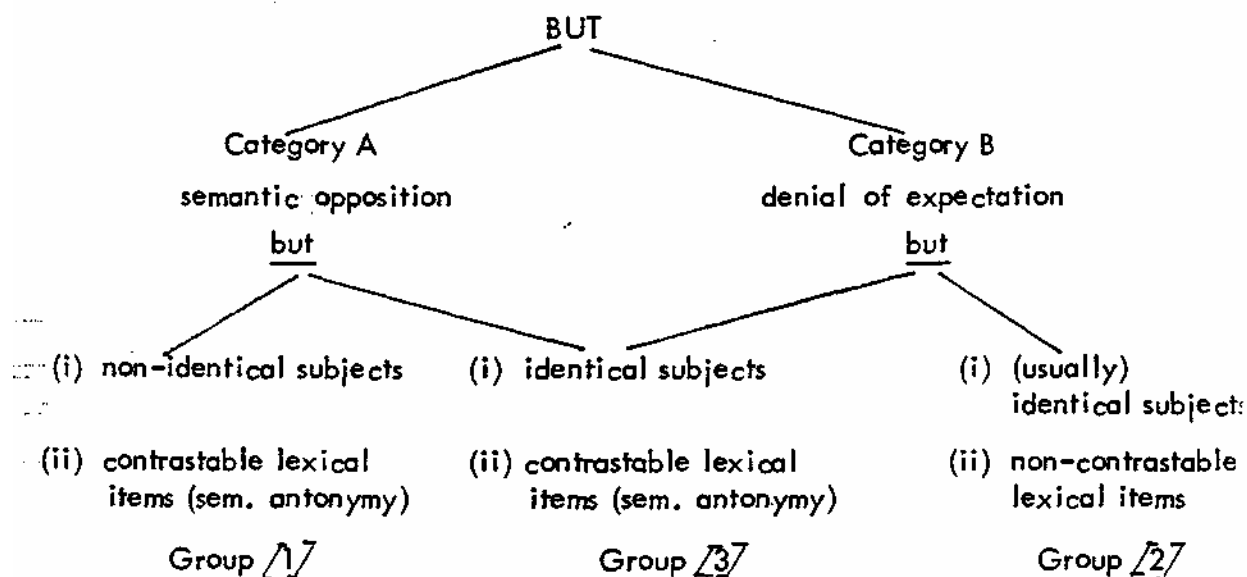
BUT

Category A
semantic opposition
but

Category B
denial of expectation
but

(i) non-identical subjects
(ii) contrastable lexical items (sem. antonymy)
Group /1/

(i) identical subjects
(ii) contrastable lexical items (sem. antonymy)
Group /3/

(i) (usually) identical subjects
(ii) non-contrastable lexical items
Group /2/